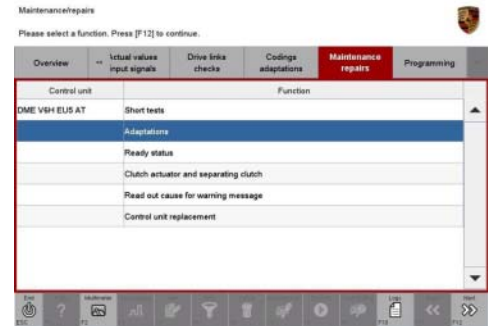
Maintenance/repairs

Please select a function. Press [F12] to continue.

| Overview | ↔ | Actual values input signals | Drive links checks | Codings adaptations | Maintenance repairs | Programming |
|---|---|---|---|---|---|---|

| Control unit | Function |
|---|---|
| DME V6H EU5 AT | Short tests |
| | Adaptations |
| | Ready status |
| | Clutch actuator and separating clutch |
| | Read out cause for warning message |
| | Control unit replacement |

Exit ESC ? Multimeter F3 Logs F11 Next F12